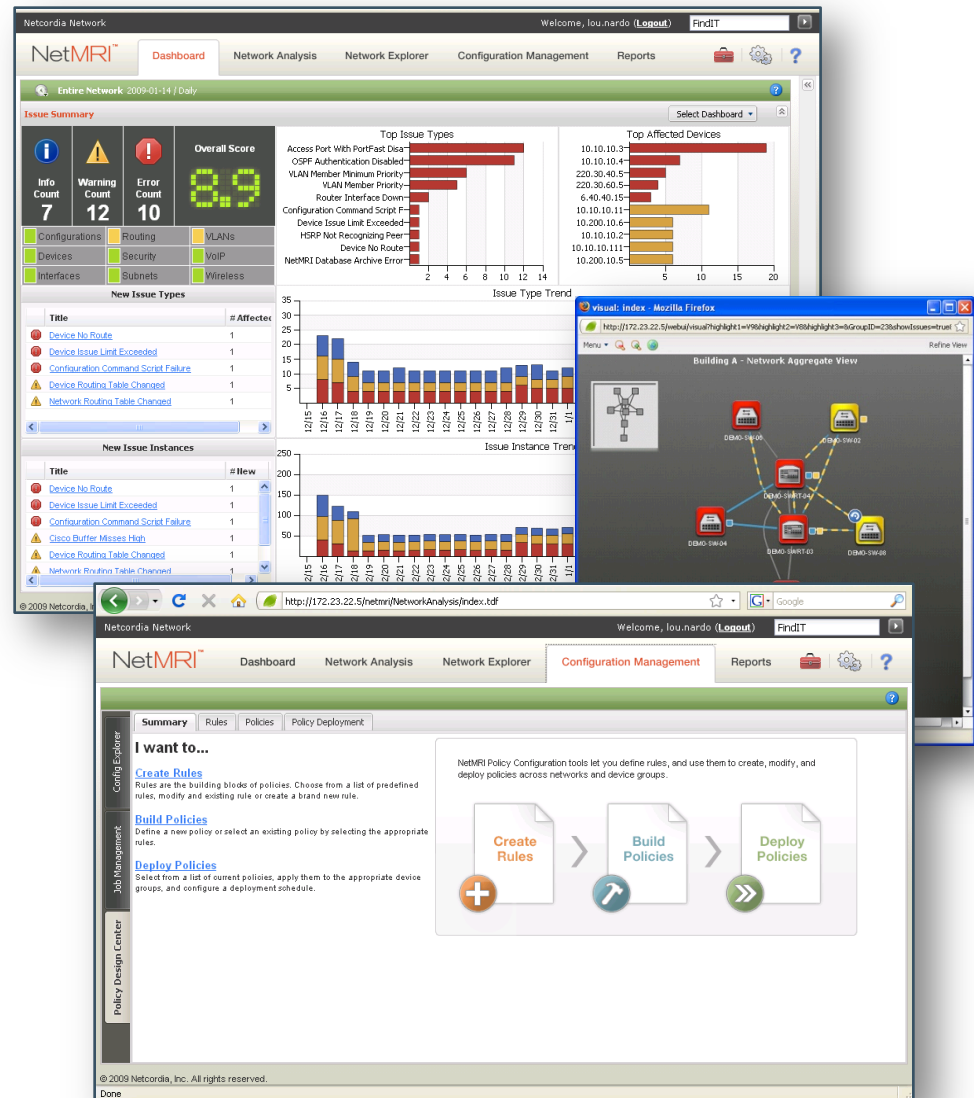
Netcordia Network

Welcome, lou.nardo (Logout) FindIT

NetMRI™ Dashboard Network Analysis Network Explorer Configuration Management Reports

Entire Network 2009-01-14 / Daily

Issue Summary

Select Dashboard

Info Count 7

Warning Count 12

Error Count 10

Overall Score

Configurations Routing VLANs
Devices Security VoIP
Interfaces Subnets Wireless

Top Issue Types

Access Port With PortFast Disa
OSPF Authentication Disabled
VLAN Member Minimum Priority
VLAN Member Priority
Router Interface Down
Configuration Command Script F
Device Issue Limit Exceeded
HSRP Not Recognizing Peer
Device No Route
NetMRI Database Archive Error

2 4 6 8 10 12 14

Top Affected Devices

10.10.10.3
10.10.10.4
220.30.40.5
220.30.60.5
6.40.40.15
10.10.10.11
10.200.10.6
10.10.10.2
10.10.10.111
10.200.10.5

5 10 15 20

New Issue Types

| Title | # Affected |
|---|---|
| Device No Route | 1 |
| Device Issue Limit Exceeded | 1 |
| Configuration Command Script Failure | 1 |
| Device Routing Table Changed | 1 |
| Network Routing Table Changed | 1 |

Issue Type Trend

35 30 25 20 15 10 5

12/15 12/16 12/17 12/18 12/19 12/20 12/21 12/22 12/23 12/24 12/25 12/26 12/27 12/28 12/29 12/30 12/31 1/1

New Issue Instances

| Title | # New |
|---|---|
| Device No Route | 1 |
| Device Issue Limit Exceeded | 1 |
| Configuration Command Script Failure | 1 |
| Cisco Buffer Misses High | 1 |
| Device Routing Table Changed | 1 |
| Network Routing Table Changed | 1 |

Issue Instance Trend

250 200 150 100 50

12/15 12/16 12/17 12/18 12/19 12/20 12/21 12/22 12/23 12/24 12/25 12/26 12/27 12/28 12/29 12/30 12/31 1/1

© 2009 Netcordia, I

visual: index - Mozilla Firefox

http://172.23.22.5/webui/visual?highlight1=V98highlight2=V98highlight3=&GroupID=23&showIssues=true

Menu Refine View

Building A - Network Aggregate View

DEMO-SW-06 DEMO-SW-02 DEMO-SWRT-04 DEMO-SW-04 DEMO-SWRT-03 DEMO-SW-08

http://172.23.22.5/netmri/NetworkAnalysis/index.tdf

Google

Netcordia Network

Welcome, lou.nardo (Logout) FindIT

NetMRI™ Dashboard Network Analysis Network Explorer Configuration Management Reports

Config Explorer
Job Management
Policy Design Center

Summary Rules Policies Policy Deployment

I want to...

Create Rules
Rules are the building blocks of policies. Choose from a list of predefined rules, modify and existing rule or create a brand new rule.

Build Policies
Define a new policy or select an existing policy by selecting the appropriate rules.

Deploy Policies
Select from a list of current policies, apply them to the appropriate device groups, and configure a deployment schedule.

NetMRI Policy Configuration tools let you define rules, and use them to create, modify, and deploy policies across networks and device groups.

Create Rules

Build Policies

Deploy Policies

© 2009 Netcordia, Inc. All rights reserved.

Done